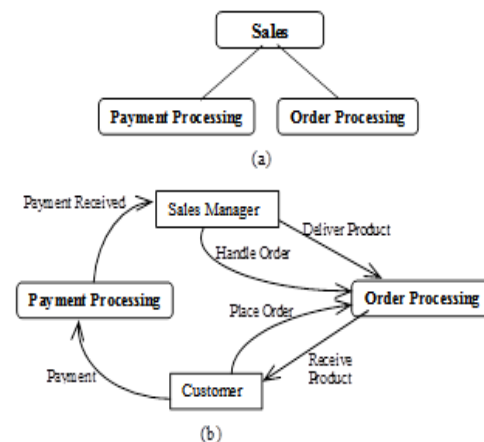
Sales

Payment Processing

Order Processing

(a)

Payment Received

Sales Manager

Deliver Product

Handle Order

Payment Processing

Place Order

Order Processing

Receive Product

Payment

Customer

(b)